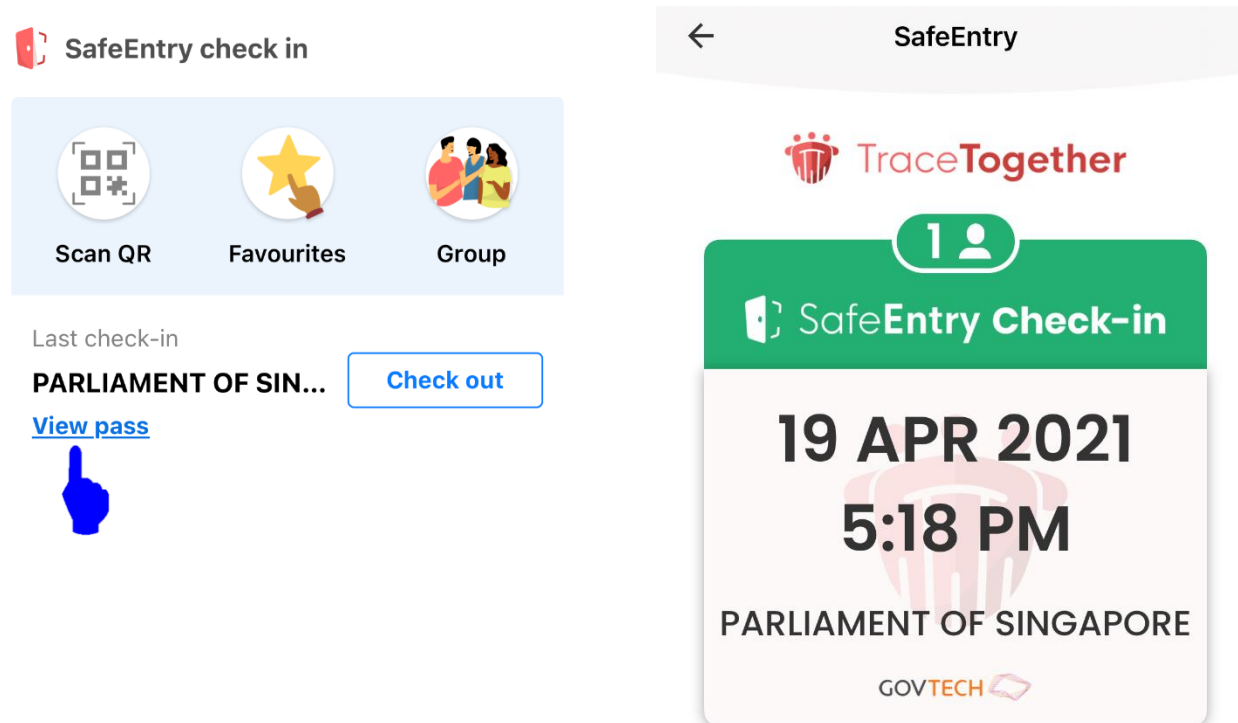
SafeEntry check in

Scan QR

Favourites

Group

Last check-in

PARLIAMENT OF SIN...

Check out

View pass

SafeEntry

TraceTogether

1

SafeEntry Check-in

19 APR 2021

5:18 PM

PARLIAMENT OF SINGAPORE

GOVTECH